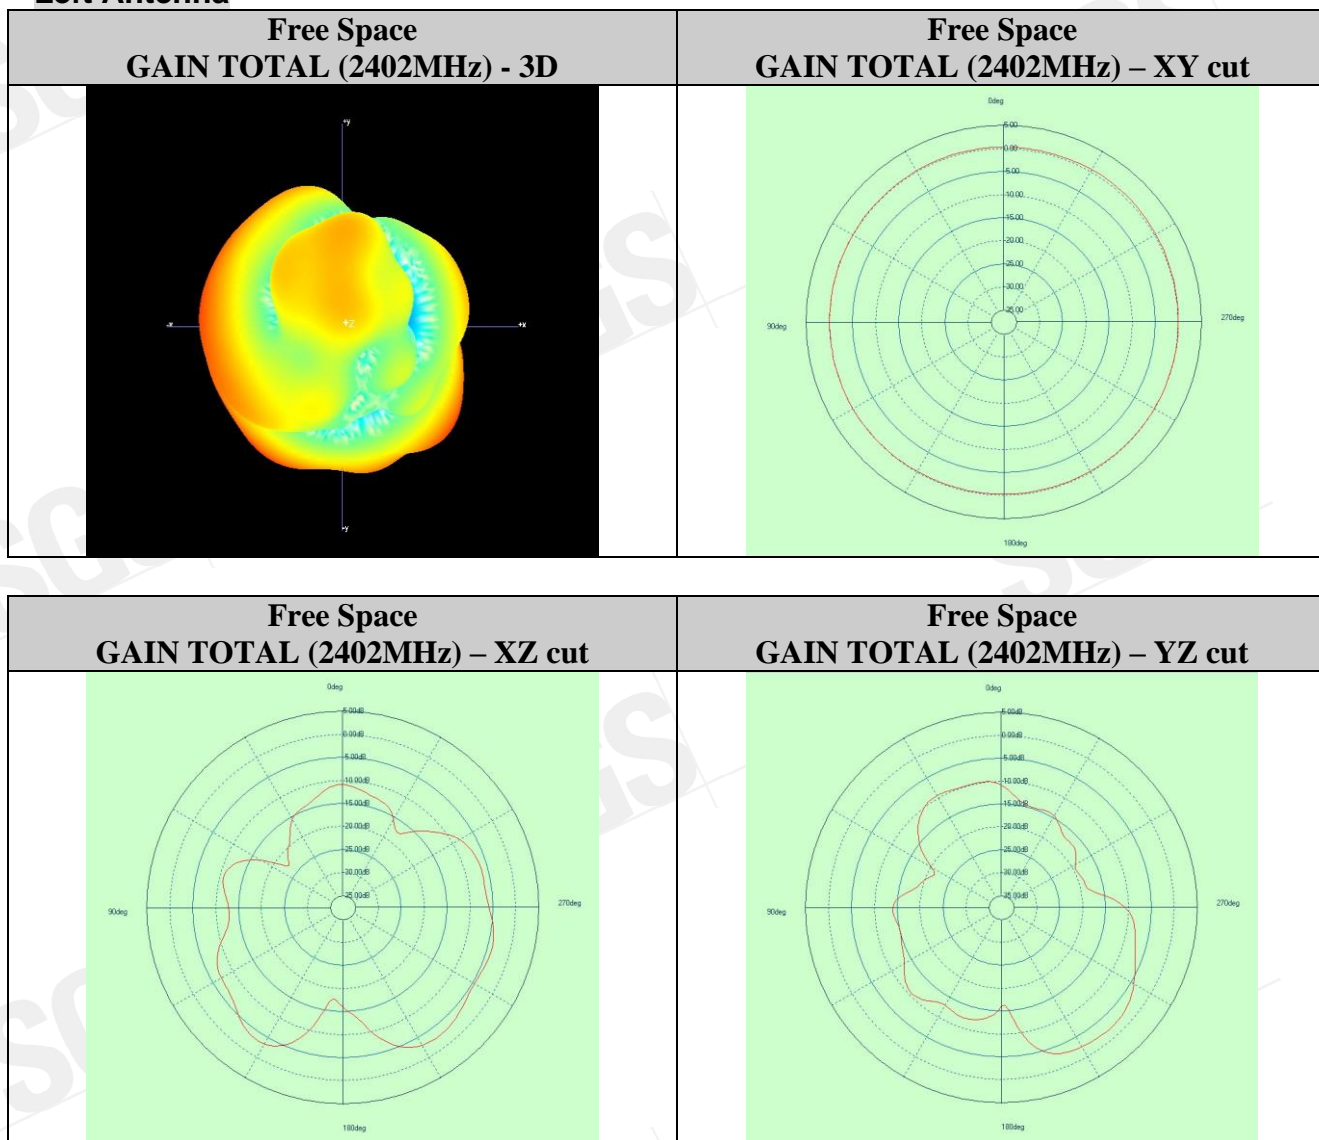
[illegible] Antenna

| Free Space GAIN TOTAL (2402MHz) - 3D | Free Space GAIN TOTAL (2402MHz) – XY cut |
|---|---|
| +y, -x, +z, +x, -y | 0deg, 5.00, 0.00, -5.00, -10.00, -15.00, -20.00, -25.00, -30.00, -35.00, 90deg, 270deg, 180deg |

| Free Space GAIN TOTAL (2402MHz) – XZ cut | Free Space GAIN TOTAL (2402MHz) – YZ cut |
|---|---|
| 0deg, 5.00dB, 0.00dB, -5.00dB, -10.00dB, -15.00dB, -20.00dB, -25.00dB, -30.00dB, -35.00dB, 90deg, 270deg, 180deg | 0deg, 5.00dB, 0.00dB, -5.00dB, -10.00dB, -15.00dB, -20.00dB, -25.00dB, -30.00dB, -35.00dB, 90deg, 270deg, 180deg |